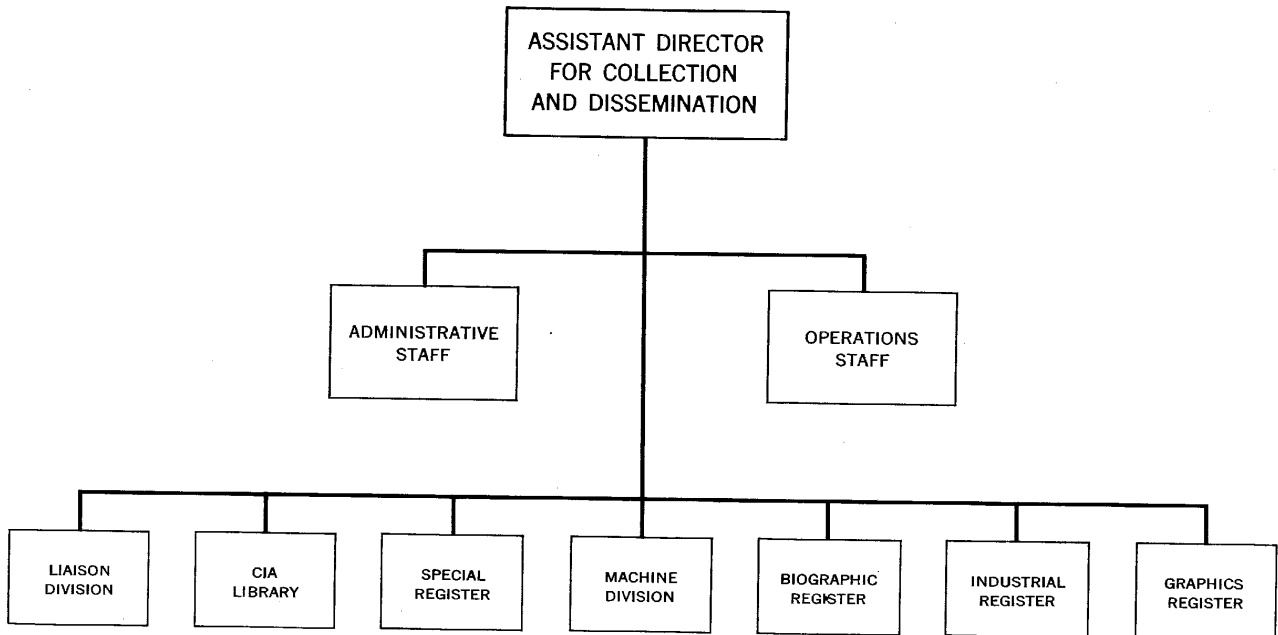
ASSISTANT DIRECTOR FOR COLLECTION AND DISSEMINATION

ADMINISTRATIVE STAFF

OPERATIONS STAFF

LIAISON DIVISION

CIA LIBRARY

SPECIAL REGISTER

MACHINE DIVISION

BIOGRAPHIC REGISTER

INDUSTRIAL REGISTER

GRAPHICS REGISTER